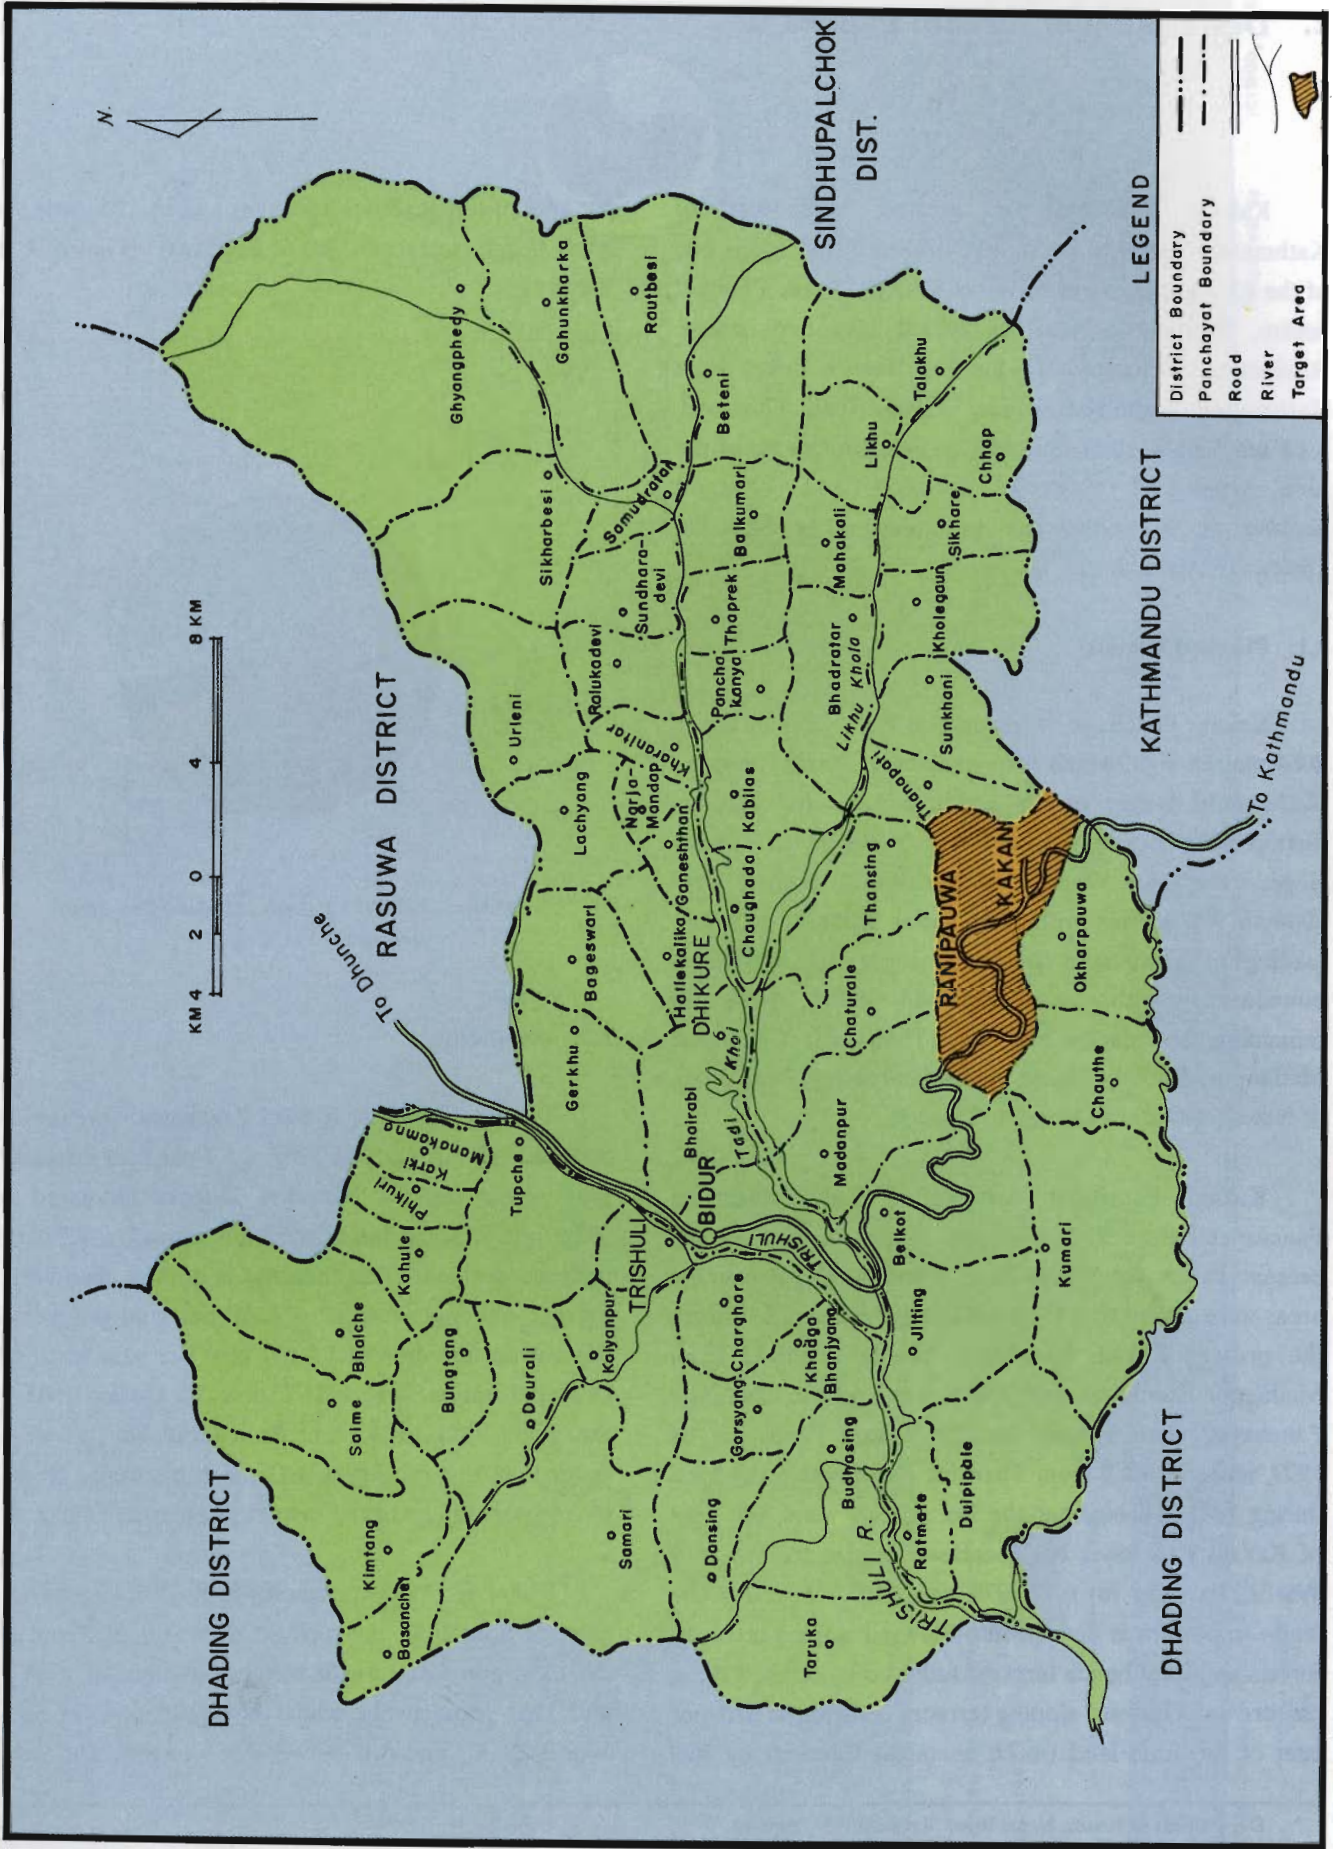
N.

SINDHUPALCHOK DIST.

LEGEND
District Boundary
Panchayat Boundary
Road
River
Target Area

KM 4 2 0 4 8 KM

RASUWA DISTRICT

To Dhunche

DHADING DISTRICT

KATHMANDU DISTRICT

To Kathmandu

DHADING DISTRICT

Ghyangphedy
Gahunkharka
Rautbesi
Beteni
Talakhu
Likhu
Chhap
Sikhare
Samudratar
Sikharbesi
Sundhara-devi
Balkumari
Mahakali
Kholegaun
Thaprek
Pancha kanya
Bhadratar
Likhu Khola
Sunkhani
Ralukadevi
Kharanitar
Urleni
Lachyang
Narja-Mandap
Kabilas
Thanapati
Ganeshthan
Chaughada
Thansing
RANIPAUWA
KAKANI
Okharpauwa
Bageswari
Hallekalika
DHIKURE
Chaturale
Gerkhu
Tadi Khol
Bhairabi
Madanpur
Chauthe
Tupche
Manakamna
Karki
Phikuri
Kahule
BIDUR
TRISHULI
TRISHULI
Belkot
Kumari
Bhalche
Salme
Bungtang
Deurali
Kalyanpur
Charghare
Khadga Bhanjyang
Jiling
Garsyang
Budhasing
Dulpipale
Ratmate
Samari
Dansing
Kimtang
Basanchet
Taruka
TRISHULI R.